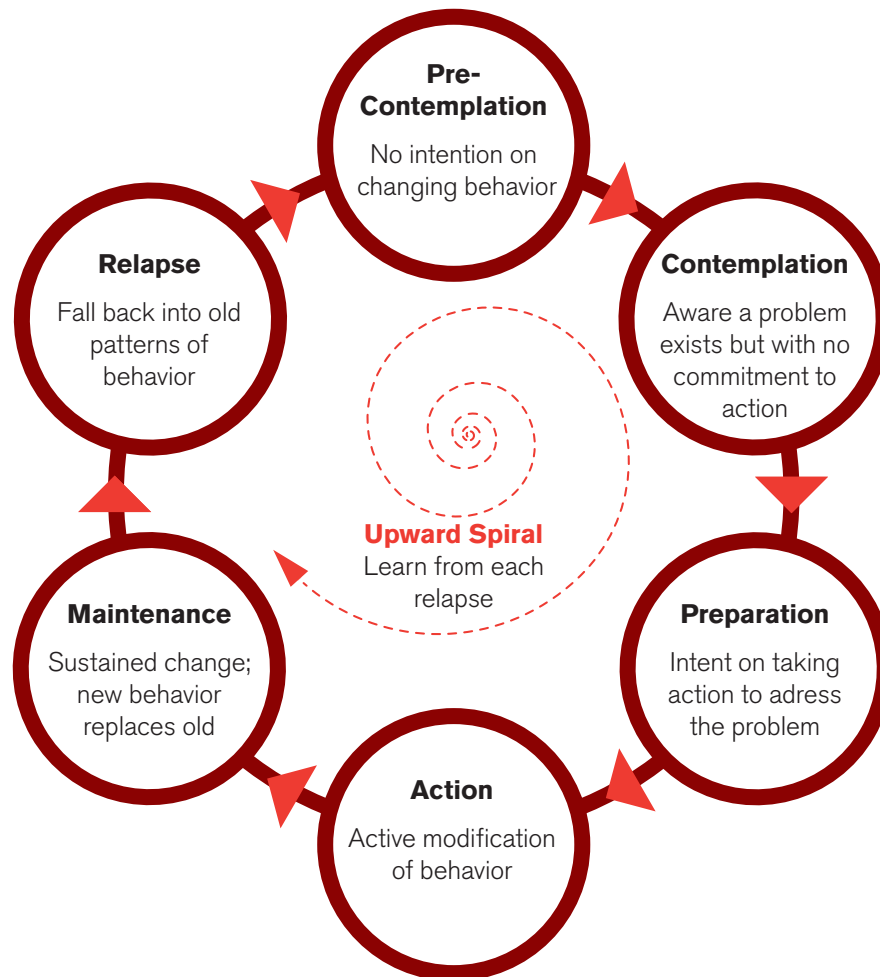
Pre-Contemplation
No intention on changing behavior

Contemplation
Aware a problem exists but with no commitment to action

Preparation
Intent on taking action to adress the problem

Action
Active modification of behavior

Maintenance
Sustained change; new behavior replaces old

Relapse
Fall back into old patterns of behavior

Upward Spiral
Learn from each relapse